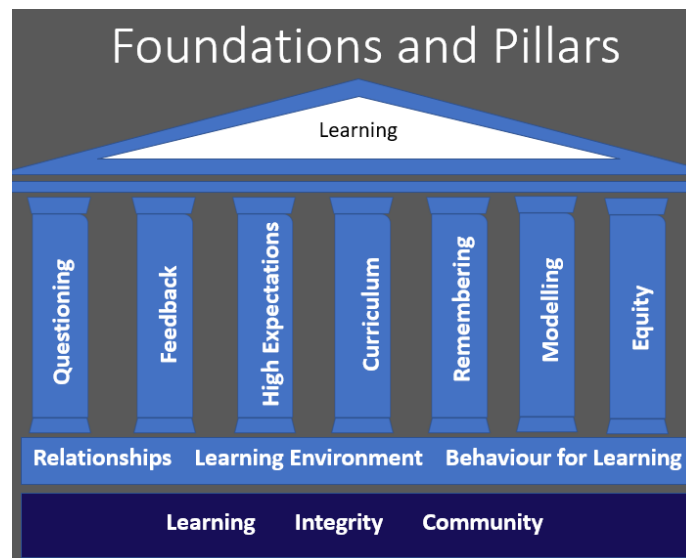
Foundations and Pillars

Learning

Questioning

Feedback

High Expectations

Curriculum

Remembering

Modelling

Equity

Relationships Learning Environment Behaviour for Learning

Learning Integrity Community